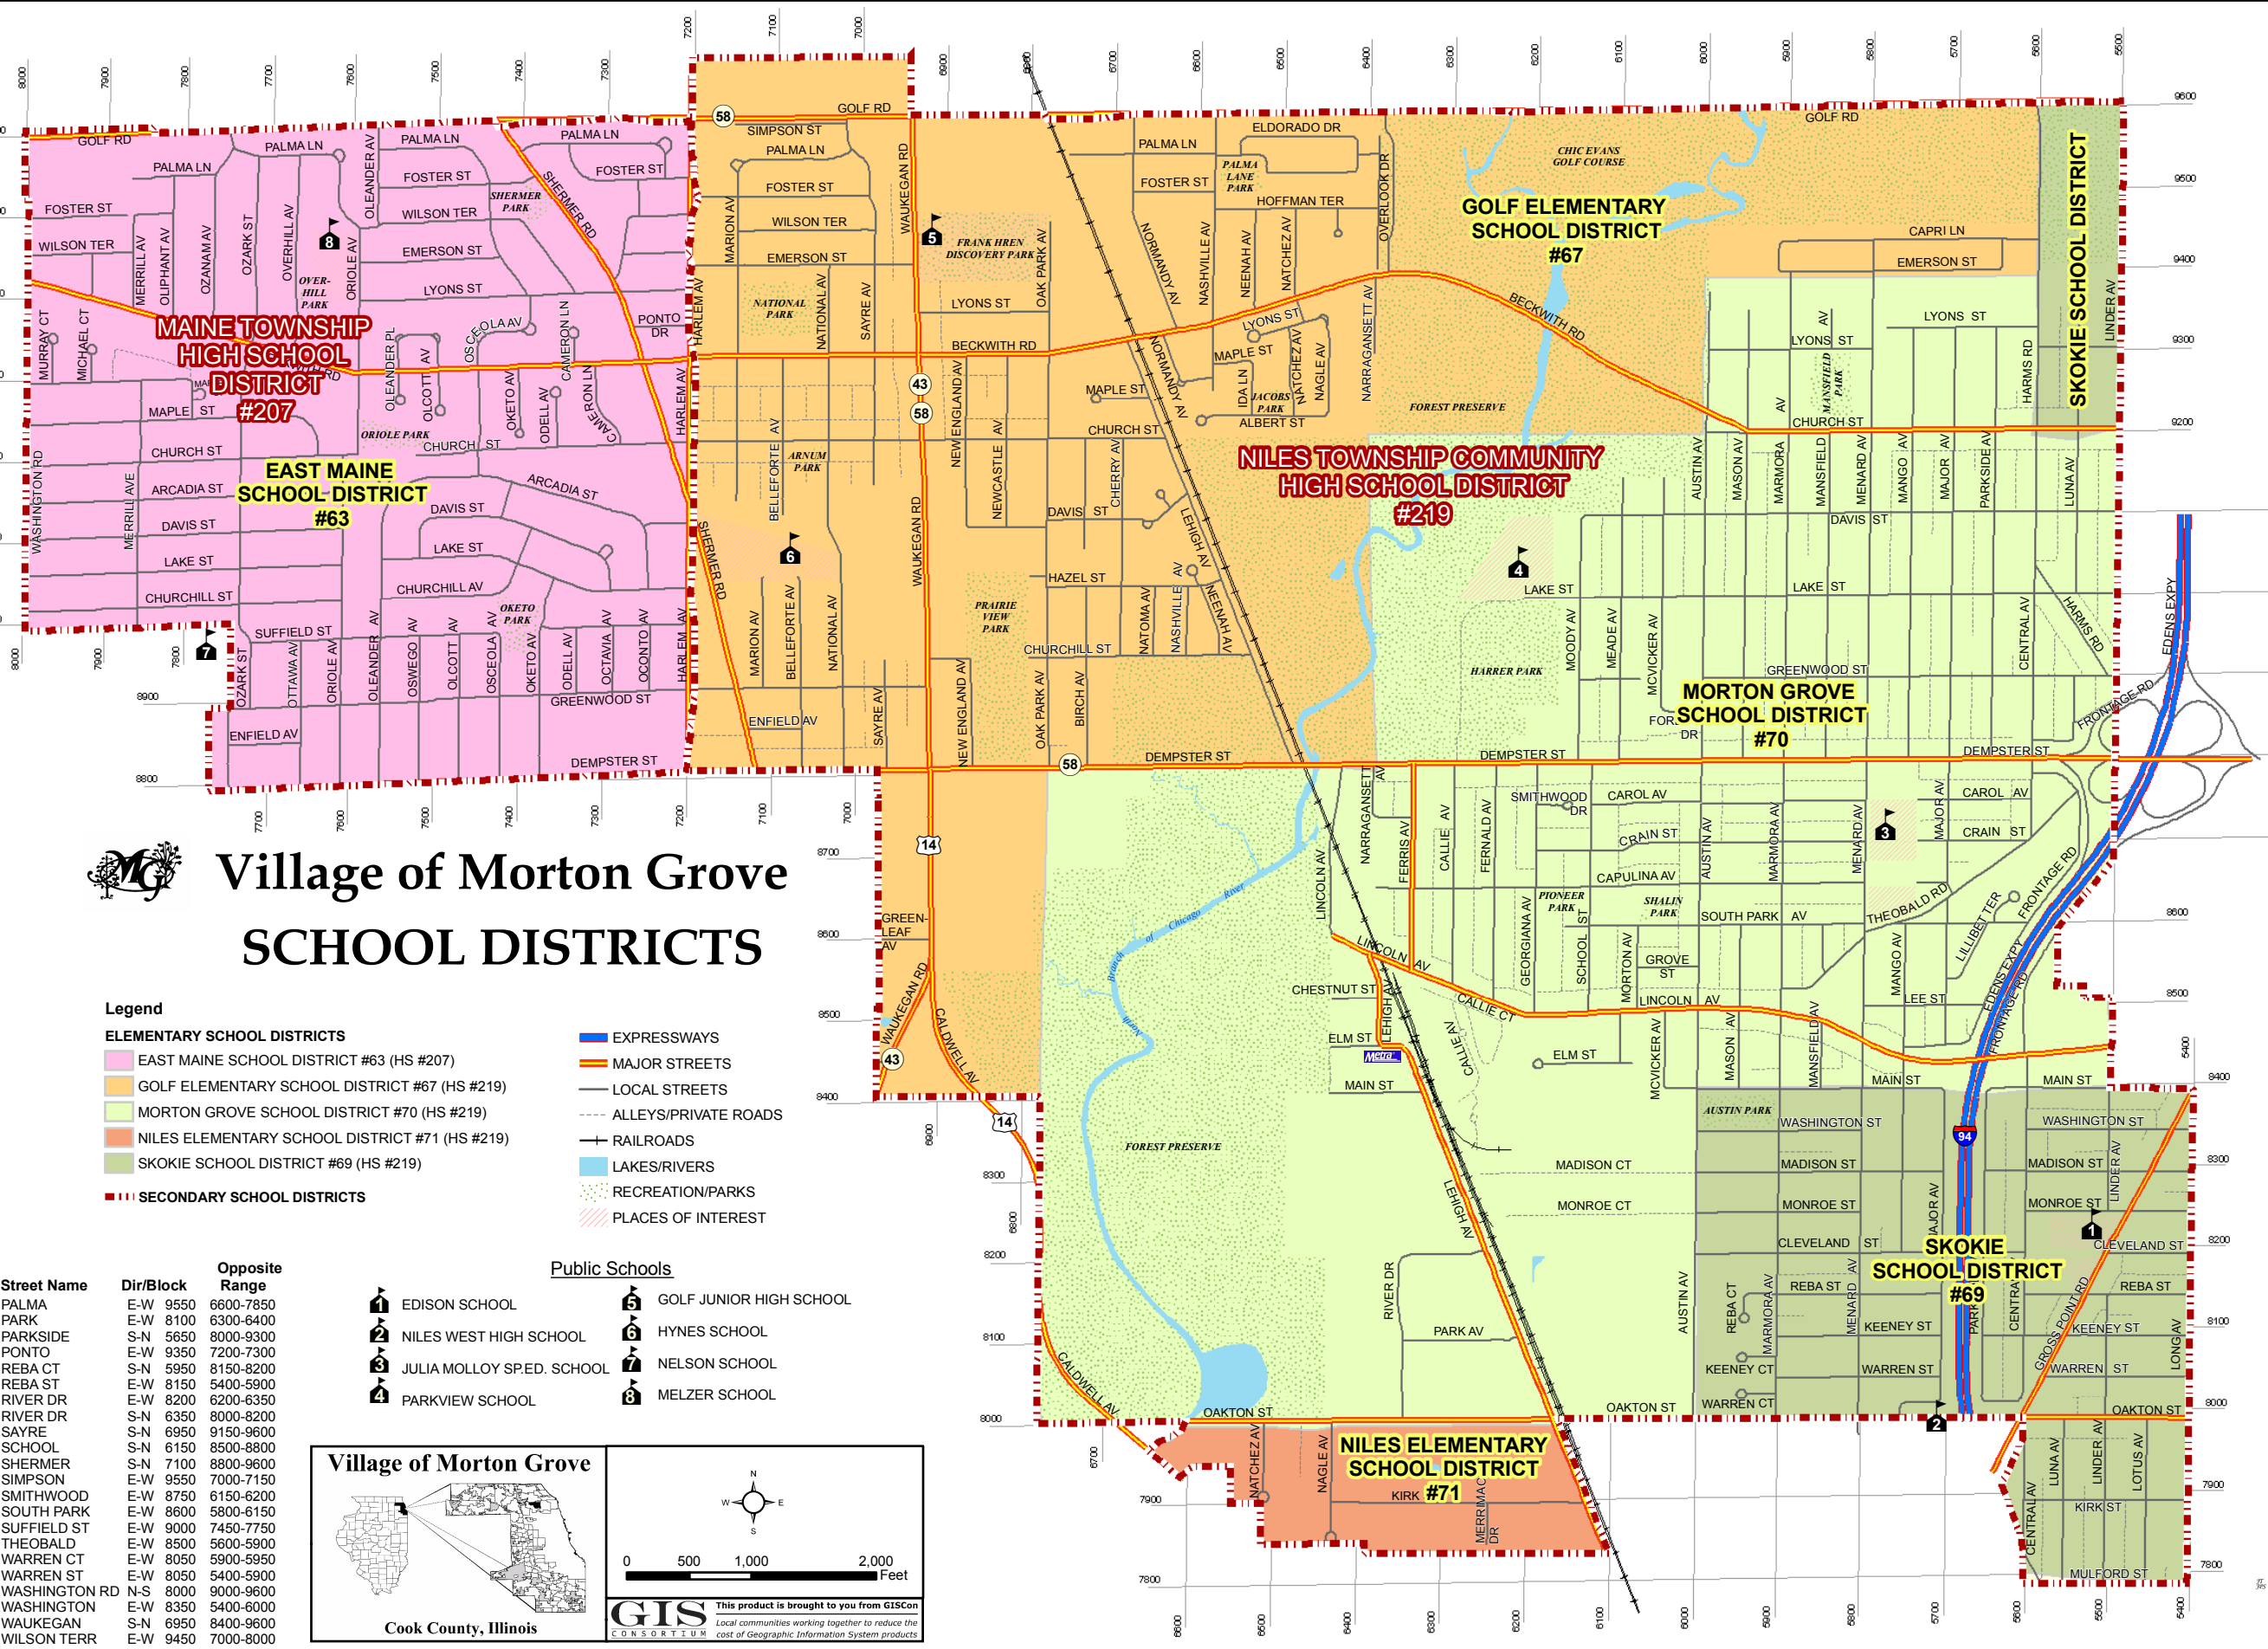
Village of Morton Grove
SCHOOL DISTRICTS

Legend
ELEMENTARY SCHOOL DISTRICTS
EAST MAINE SCHOOL DISTRICT #63 (HS #207)
GOLF ELEMENTARY SCHOOL DISTRICT #67 (HS #219)
MORTON GROVE SCHOOL DISTRICT #70 (HS #219)
NILES ELEMENTARY SCHOOL DISTRICT #71 (HS #219)
SKOKIE SCHOOL DISTRICT #69 (HS #219)
SECONDARY SCHOOL DISTRICTS

EXPRESSWAYS
MAJOR STREETS
LOCAL STREETS
ALLEYS/PRIVATE ROADS
RAILROADS
LAKES/RIVERS
RECREATION/PARKS
PLACES OF INTEREST

MAINE TOWNSHIP HIGH SCHOOL DISTRICT #207
EAST MAINE SCHOOL DISTRICT #63
GOLF ELEMENTARY SCHOOL DISTRICT #67
NILES TOWNSHIP COMMUNITY HIGH SCHOOL DISTRICT #219
MORTON GROVE SCHOOL DISTRICT #70
SKOKIE SCHOOL DISTRICT
SKOKIE SCHOOL DISTRICT #69
NILES ELEMENTARY SCHOOL DISTRICT #71

| Street Name | Dir/Block | Opposite Range |
|---|---|---|
| PALMA | E-W 9550 | 6600-7850 |
| PARK | E-W 8100 | 6300-6400 |
| PARKSIDE | S-N 5650 | 8000-9300 |
| PONTO | E-W 9350 | 7200-7300 |
| REBA CT | S-N 5950 | 8150-8200 |
| REBA ST | E-W 8150 | 5400-5900 |
| RIVER DR | E-W 8200 | 6200-6350 |
| RIVER DR | S-N 6350 | 8000-8200 |
| SAYRE | S-N 6950 | 9150-9600 |
| SCHOOL | S-N 6150 | 8500-8800 |
| SHERMER | S-N 7100 | 8800-9600 |
| SIMPSON | E-W 9550 | 7000-7150 |
| SMITHWOOD | E-W 8750 | 6150-6200 |
| SOUTH PARK | E-W 8600 | 5800-6150 |
| SUFFIELD ST | E-W 9000 | 7450-7750 |
| THEOBALD | E-W 8500 | 5600-5900 |
| WARREN CT | E-W 8050 | 5900-5950 |
| WARREN ST | E-W 8050 | 5400-5900 |
| WASHINGTON RD | N-S 8000 | 9000-9600 |
| WASHINGTON | E-W 8350 | 5400-6000 |
| WAUKEGAN | S-N 6950 | 8400-9600 |
| WILSON TERR | E-W 9450 | 7000-8000 |

Public Schools
1 EDISON SCHOOL
2 NILES WEST HIGH SCHOOL
3 JULIA MOLLOY SP.ED. SCHOOL
4 PARKVIEW SCHOOL
5 GOLF JUNIOR HIGH SCHOOL
6 HYNES SCHOOL
7 NELSON SCHOOL
8 MELZER SCHOOL

Village of Morton Grove
Cook County, Illinois

0 500 1,000 2,000 Feet

GIS CONSORTIUM This product is brought to you from GISCon
Local communities working together to reduce the cost of Geographic Information System products

GOLF RD PALMA LN FOSTER ST WILSON TER EMERSON ST LYONS ST BECKWITH RD MAPLE ST CHURCH ST ARCADIA ST DAVIS ST LAKE ST CHURCHILL ST SUFFIELD ST ENFIELD AV DEMPSTER ST GREENWOOD ST HARLEM AV WAUKEGAN RD SHERMER RD OAK PARK AV NATIONAL AV SAYRE AV ELDORADO DR HOFFMAN TER OVERLOOK DR NARRAGANSETT AV LEHIGH AV CAPRI LN LINDER AV HARMS RD AUSTIN AV MASON AV MARMORA MANSFIELD AV MENARD AV MANGO AV MAJOR AV PARKSIDE AV LUNA AV CENTRAL AV FRONTAGE RD EDENS EXPY CAROL AV CRAIN ST CAPULINA AV SOUTH PARK AV THEOBALD RD LINCOLN AV CALLIE CT LEE ST MAIN ST ELM ST WASHINGTON ST MADISON ST MONROE ST CLEVELAND ST REBA ST KEENEY ST WARREN ST OAKTON ST KIRK ST MULFORD ST LOTUS AV CALDWELL AV GREENLEAF AV MADISON CT MONROE CT PARK AV RIVER DR NATCHEZ AV NAGLE AV MERRIMAC DR CHESTNUT ST GROSS POINT RD
CHIC EVANS GOLF COURSE FOREST PRESERVE HARRER PARK FRANK HREN DISCOVERY PARK NATIONAL PARK ARNUM PARK PRAIRIE VIEW PARK OVERHILL PARK SHERMER PARK ORIOLE PARK OKETO PARK PALMA LANE PARK JACOBS PARK MANSFIELD PARK PIONEER PARK SHALIN PARK AUSTIN PARK